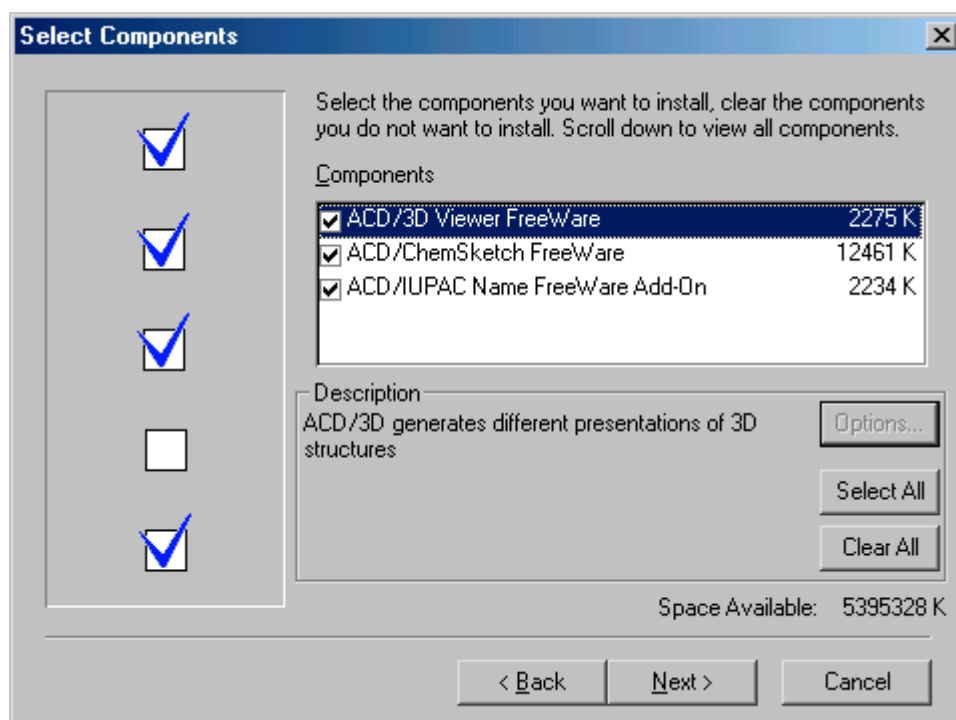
Select Components

Select the components you want to install, clear the components you do not want to install. Scroll down to view all components.

Components

| | | |
|---|---|---|
| ☑ | ACD/3D Viewer FreeWare | 2275 K |
| ☑ | ACD/ChemSketch FreeWare | 12461 K |
| ☑ | ACD/IUPAC Name FreeWare Add-On | 2234 K |

Description

ACD/3D generates different presentations of 3D structures

Options...

Select All

Clear All

Space Available: 5395328 K

< Back

Next >

Cancel